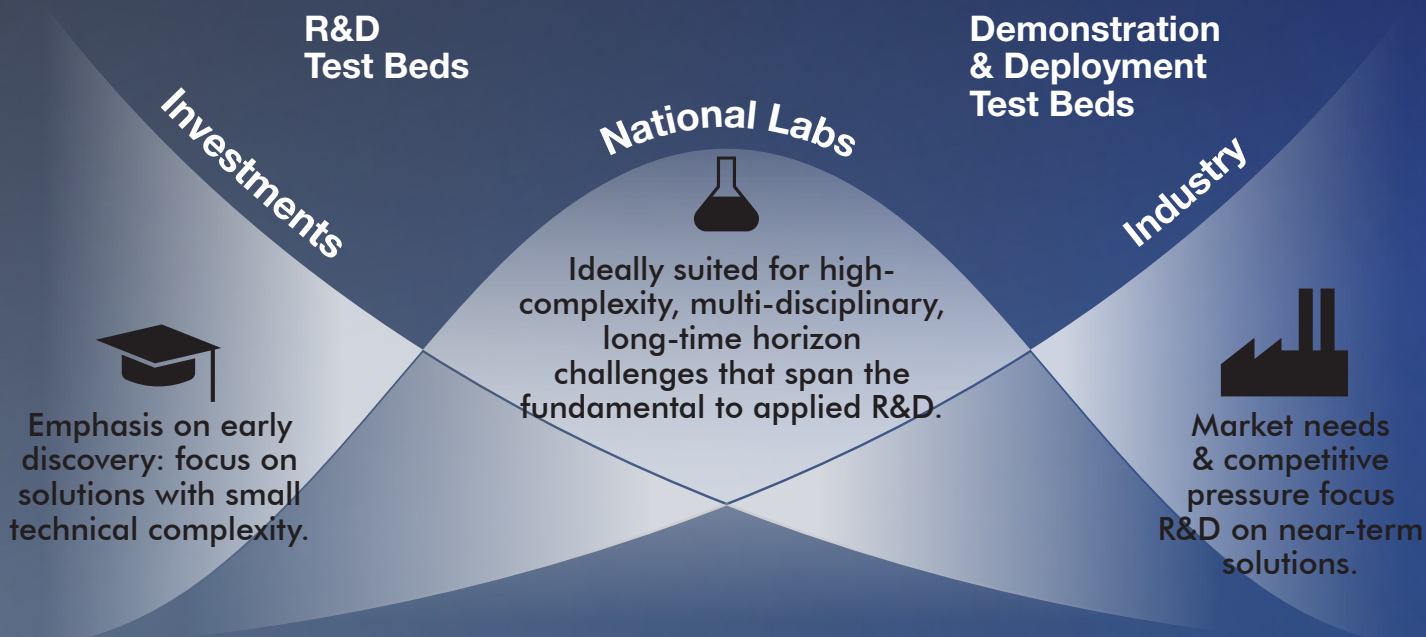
R&D
Test Beds

Demonstration
& Deployment
Test Beds

Investments

National Labs

Industry

Ideally suited for high-complexity, multi-disciplinary, long-time horizon challenges that span the fundamental to applied R&D.

Emphasis on early discovery: focus on solutions with small technical complexity.

Market needs & competitive pressure focus R&D on near-term solutions.